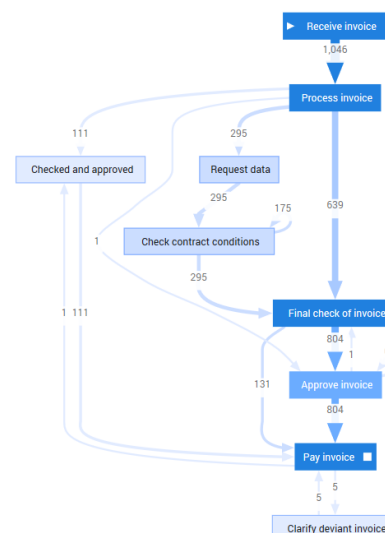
Receive invoice

1,046

Process invoice

111

295

Checked and approved

Request data

295

175

639

1

Check contract conditions

295

1 111

Final check of invoice

804

1

131

Approve invoice

804

Pay invoice

5

5

Clarify deviant invoice